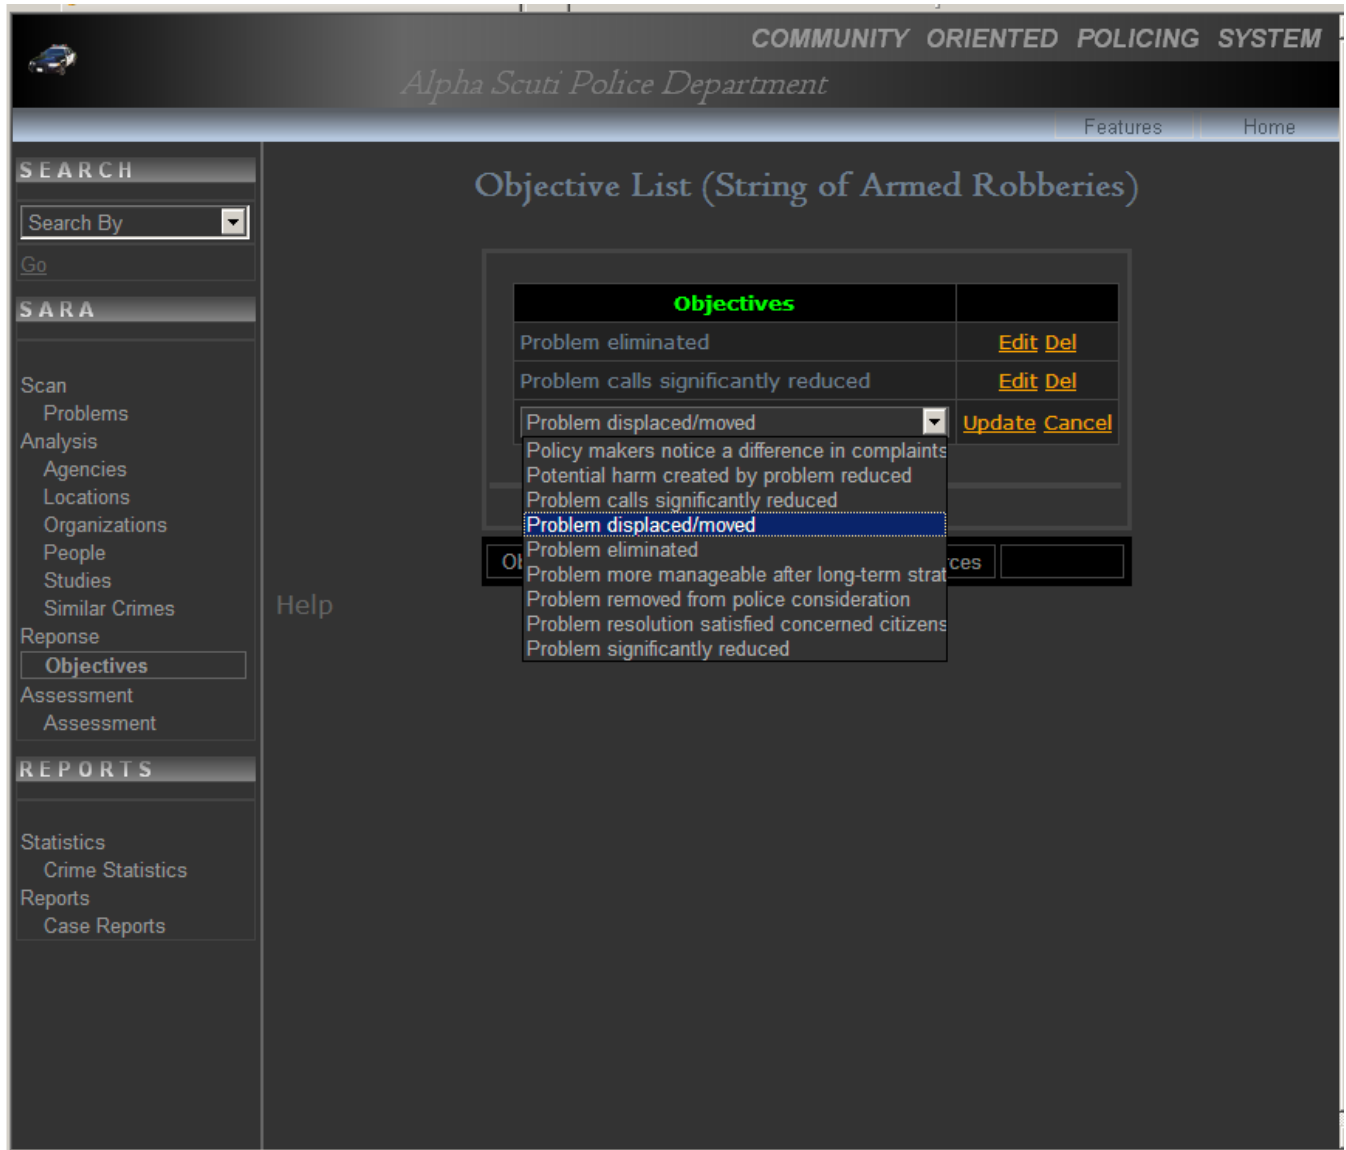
COMMUNITY ORIENTED POLICING SYSTEM
Alpha Scuti Police Department

Features Home

SEARCH
Search By
Go

SARA
Scan
Problems
Analysis
Agencies
Locations
Organizations
People
Studies
Similar Crimes
Reponse
Objectives
Assessment
Assessment

REPORTS
Statistics
Crime Statistics
Reports
Case Reports

Objective List (String of Armed Robberies)

| Objectives | |
|---|---|
| Problem eliminated | Edit Del |
| Problem calls significantly reduced | Edit Del |
| Problem displaced/moved | Update Cancel |

Policy makers notice a difference in complaints
Potential harm created by problem reduced
Problem calls significantly reduced
Problem displaced/moved
Problem eliminated
Problem more manageable after long-term strat
Problem removed from police consideration
Problem resolution satisfied concerned citizens
Problem significantly reduced

Ob
ces

Help